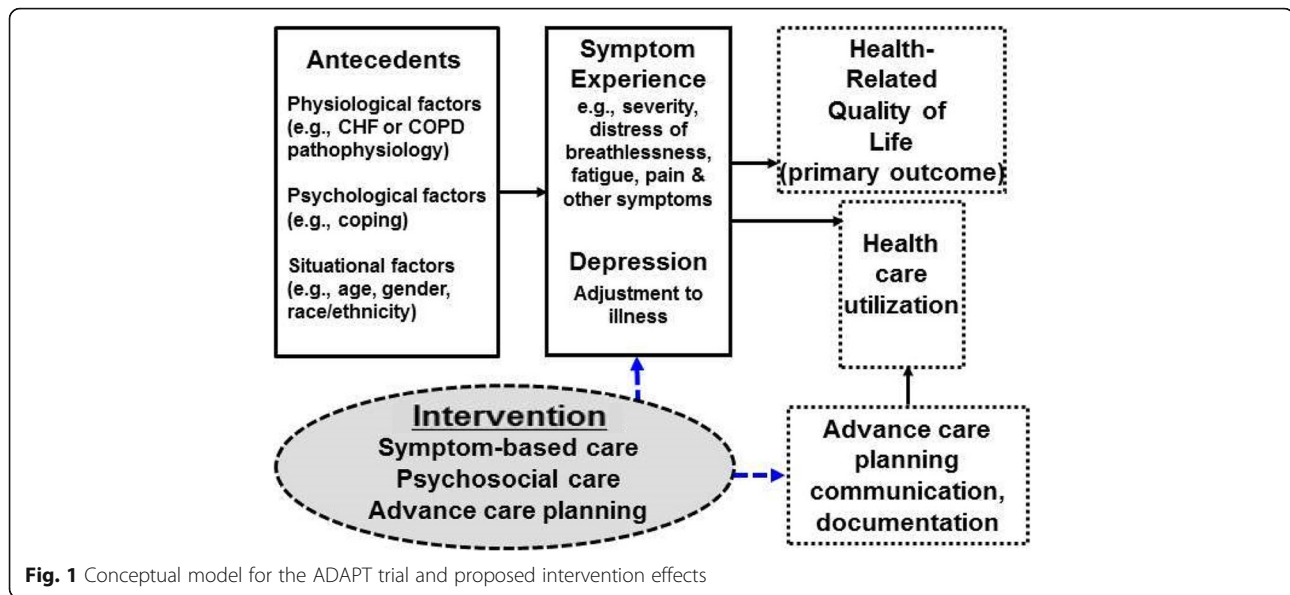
Antecedents

Physiological factors (e.g., CHF or COPD pathophysiology)

Psychological factors (e.g., coping)

Situational factors (e.g., age, gender, race/ethnicity)

Symptom Experience
e.g., severity, distress of breathlessness, fatigue, pain & other symptoms

Depression
Adjustment to illness

Health-Related Quality of Life (primary outcome)

Health care utilization

Intervention
Symptom-based care
Psychosocial care
Advance care planning

Advance care planning communication, documentation

Fig. 1 Conceptual model for the ADAPT trial and proposed intervention effects